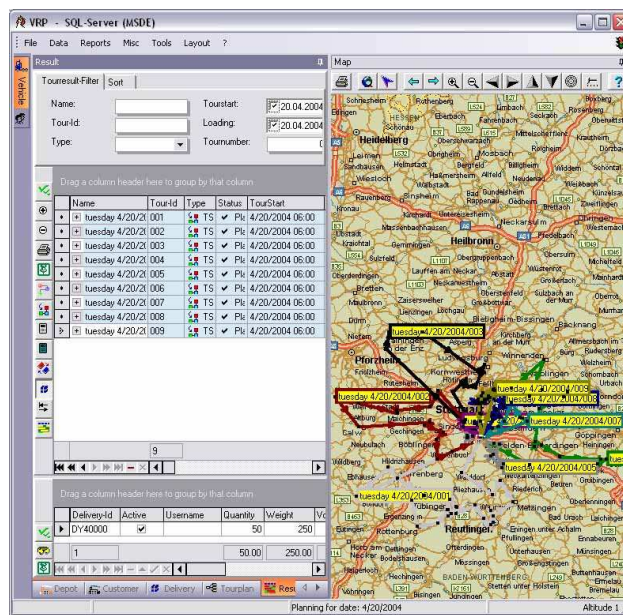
VRP - SQL-Server (MSDE)

File Data Reports Misc Tools Layout ?

Result

Vehicle

Tourresult-Filter Sort

Name:
Tour-Id:
Type:
Tourstart: 20.04.2004
Loading: 20.04.2004
Tournumber:

Drag a column header here to group by that column

| Name | Tour-Id | Type | Status | TourStart |
|---|---|---|---|---|
| tuesday 4/20/20 | 001 | TS | Pla | 4/20/2004 06:00 |
| tuesday 4/20/20 | 002 | TS | Pla | 4/20/2004 06:00 |
| tuesday 4/20/20 | 003 | TS | Pla | 4/20/2004 06:00 |
| tuesday 4/20/20 | 004 | TS | Pla | 4/20/2004 06:00 |
| tuesday 4/20/20 | 005 | TS | Pla | 4/20/2004 06:00 |
| tuesday 4/20/20 | 006 | TS | Pla | 4/20/2004 06:00 |
| tuesday 4/20/20 | 007 | TS | Pla | 4/20/2004 06:00 |
| tuesday 4/20/20 | 008 | TS | Pla | 4/20/2004 06:00 |
| tuesday 4/20/20 | 009 | TS | Pla | 4/20/2004 06:00 |

9

Drag a column header here to group by that column

| Delivery-Id | Active | Username | Quantity | Weight | Vo |
|---|---|---|---|---|---|
| DY40000 | ✔ | | 50 | 250 | |

1 50.00 250.00

Depot Customer Delivery Tourplan Res

Map

tuesday 4/20/2004/003
tuesday 4/20/2004/009
tuesday 4/20/2004/008
tuesday 4/20/2004/002
tuesday 4/20/2004/007
tuesday 4/20/2004/006
tuesday 4/20/2004/005
tuesday 4/20/2004/001

Heidelberg Heilbronn Pforzheim Stuttgart Reutlingen Göppingen Backnang Mosbach Sinsheim Bretten Eppingen Ludwigsburg Waiblingen Esslingen Böblingen Tübingen Nürtingen BADEN-WÜRTTEMBERG

Planning for date: 4/20/2004 Altitude 1